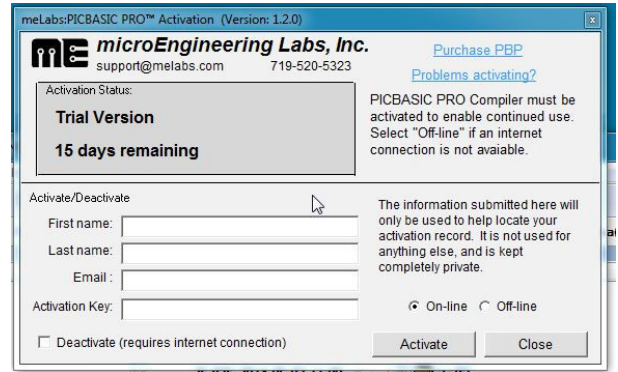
meLabs:PICBASIC PRO™ Activation (Version: 1.2.0)

microEngineering Labs, Inc.
support@melabs.com 719-520-5323

Purchase PBP

Problems activating?

Activation Status:

Trial Version

15 days remaining

PICBASIC PRO Compiler must be activated to enable continued use. Select "Off-line" if an internet connection is not avaiable.

Activate/Deactivate

First name:

Last name:

Email :

Activation Key:

The information submitted here will only be used to help locate your activation record. It is not used for anything else, and is kept completely private.

On-line Off-line

Deactivate (requires internet connection)

Activate

Close